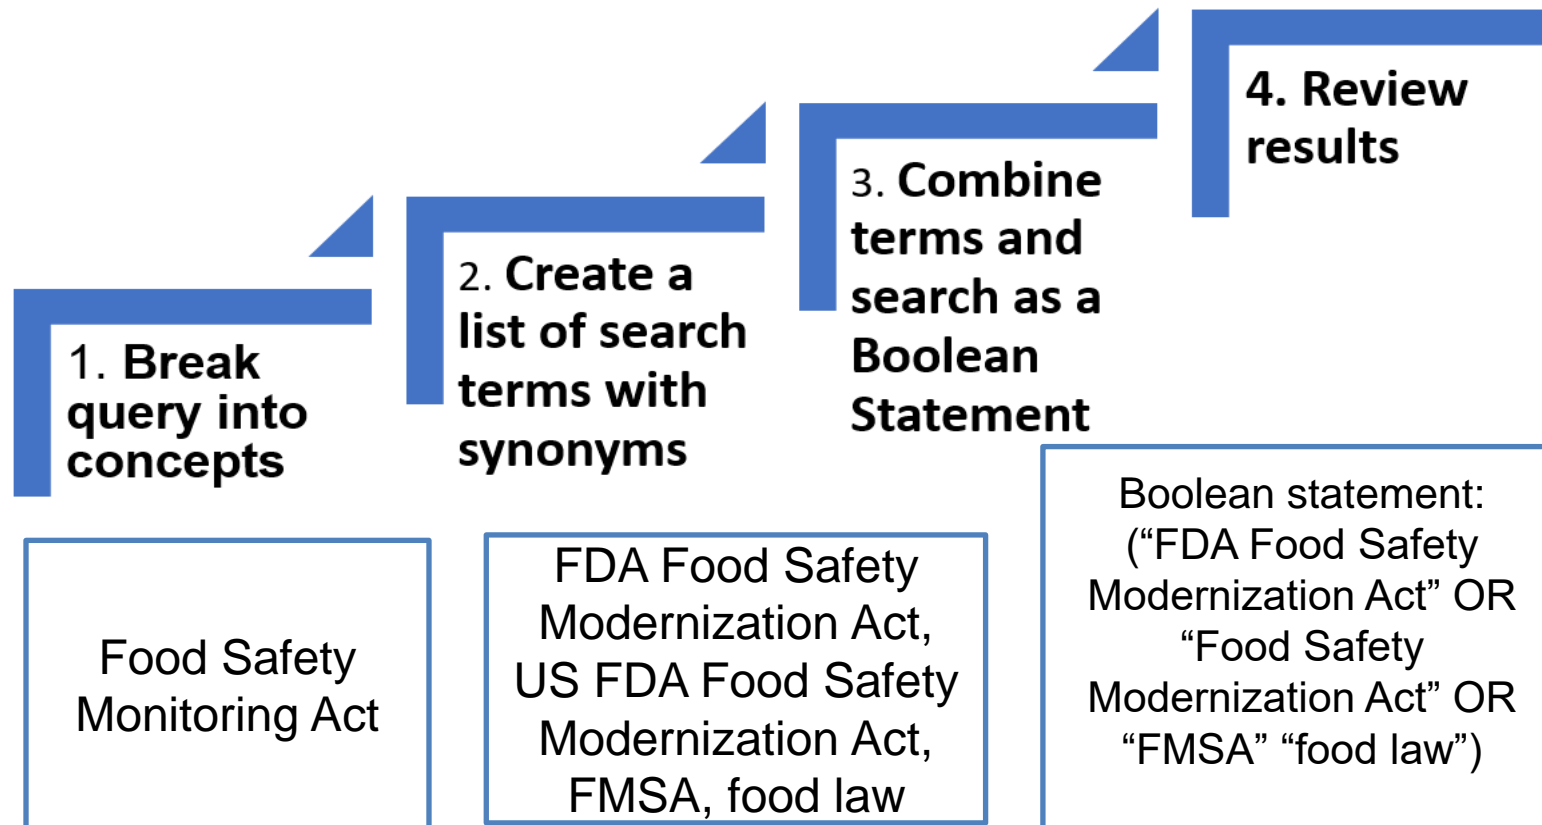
4. Review results

3. Combine terms and search as a Boolean Statement

2. Create a list of search terms with synonyms

1. Break query into concepts

Food Safety Monitoring Act

FDA Food Safety Modernization Act, US FDA Food Safety Modernization Act, FMSA, food law

Boolean statement: (“FDA Food Safety Modernization Act” OR “Food Safety Modernization Act” OR “FMSA” “food law”)